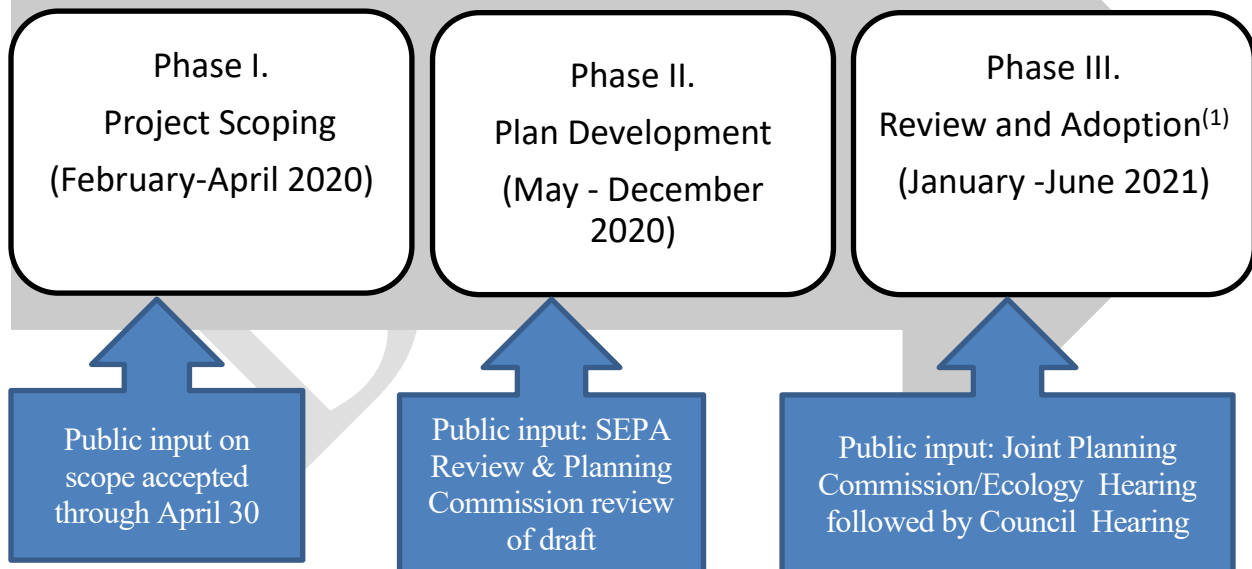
Phase I.
Project Scoping
(February-April 2020)

Phase II.
Plan Development
(May - December 2020)

Phase III.
Review and Adoption$^{(1)}$
(January -June 2021)

Public input on scope accepted through April 30

Public input: SEPA Review & Planning Commission review of draft

Public input: Joint Planning Commission/Ecology Hearing followed by Council Hearing